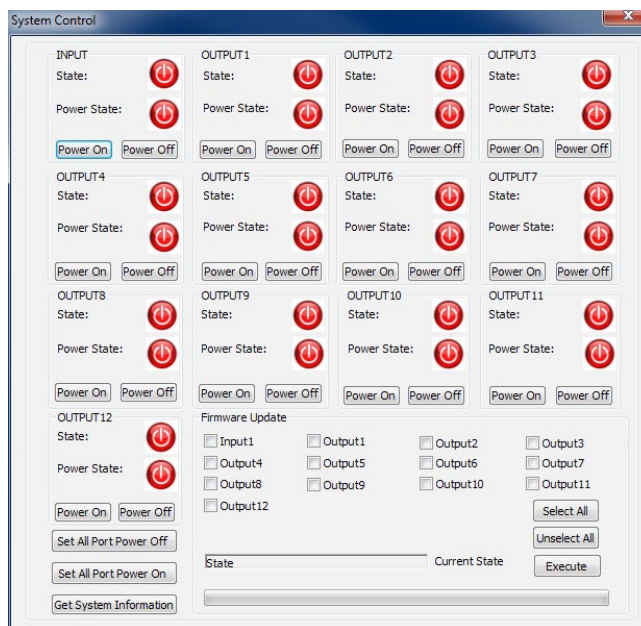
System Control

INPUT
State:
Power State:
Power On Power Off

OUTPUT1
State:
Power State:
Power On Power Off

OUTPUT2
State:
Power State:
Power On Power Off

OUTPUT3
State:
Power State:
Power On Power Off

OUTPUT4
State:
Power State:
Power On Power Off

OUTPUT5
State:
Power State:
Power On Power Off

OUTPUT6
State:
Power State:
Power On Power Off

OUTPUT7
State:
Power State:
Power On Power Off

OUTPUT8
State:
Power State:
Power On Power Off

OUTPUT9
State:
Power State:
Power On Power Off

OUTPUT10
State:
Power State:
Power On Power Off

OUTPUT11
State:
Power State:
Power On Power Off

OUTPUT12
State:
Power State:
Power On Power Off

Set All Port Power Off
Set All Port Power On
Get System Information

Firmware Update
Input1 Output1 Output2 Output3
Output4 Output5 Output6 Output7
Output8 Output9 Output10 Output11
Output12
Select All
Unselect All
State Current State
Execute